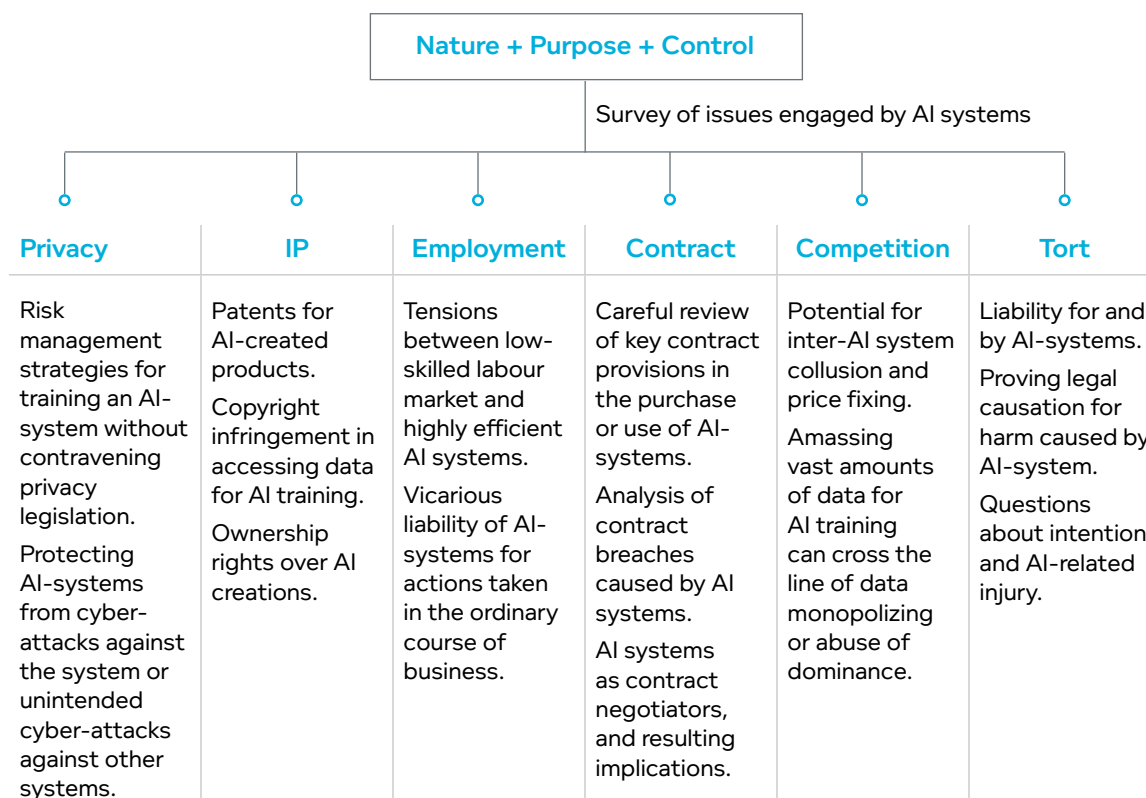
Nature + Purpose + Control

Survey of issues engaged by AI systems

| Privacy | IP | Employment | Contract | Competition | Tort |
|---|---|---|---|---|---|
| Risk management strategies for training an AI-system without contravening privacy legislation. Protecting AI-systems from cyber-attacks against the system or unintended cyber-attacks against other systems. | Patents for AI-created products. Copyright infringement in accessing data for AI training. Ownership rights over AI creations. | Tensions between low-skilled labour market and highly efficient AI systems. Vicarious liability of AI-systems for actions taken in the ordinary course of business. | Careful review of key contract provisions in the purchase or use of AI-systems. Analysis of contract breaches caused by AI systems. AI systems as contract negotiators, and resulting implications. | Potential for inter-AI system collusion and price fixing. Amassing vast amounts of data for AI training can cross the line of data monopolizing or abuse of dominance. | Liability for and by AI-systems. Proving legal causation for harm caused by AI-system. Questions about intention and AI-related injury. |